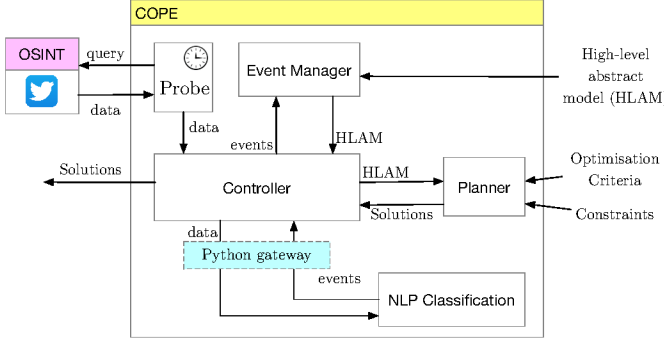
COPE

OSINT

query

data

Probe

Event Manager

High-level abstract model (HLAM

data

events

HLAM

Solutions

Controller

HLAM

Planner

Optimisation Criteria

Solutions

Constraints

data

Python gateway

events

NLP Classification